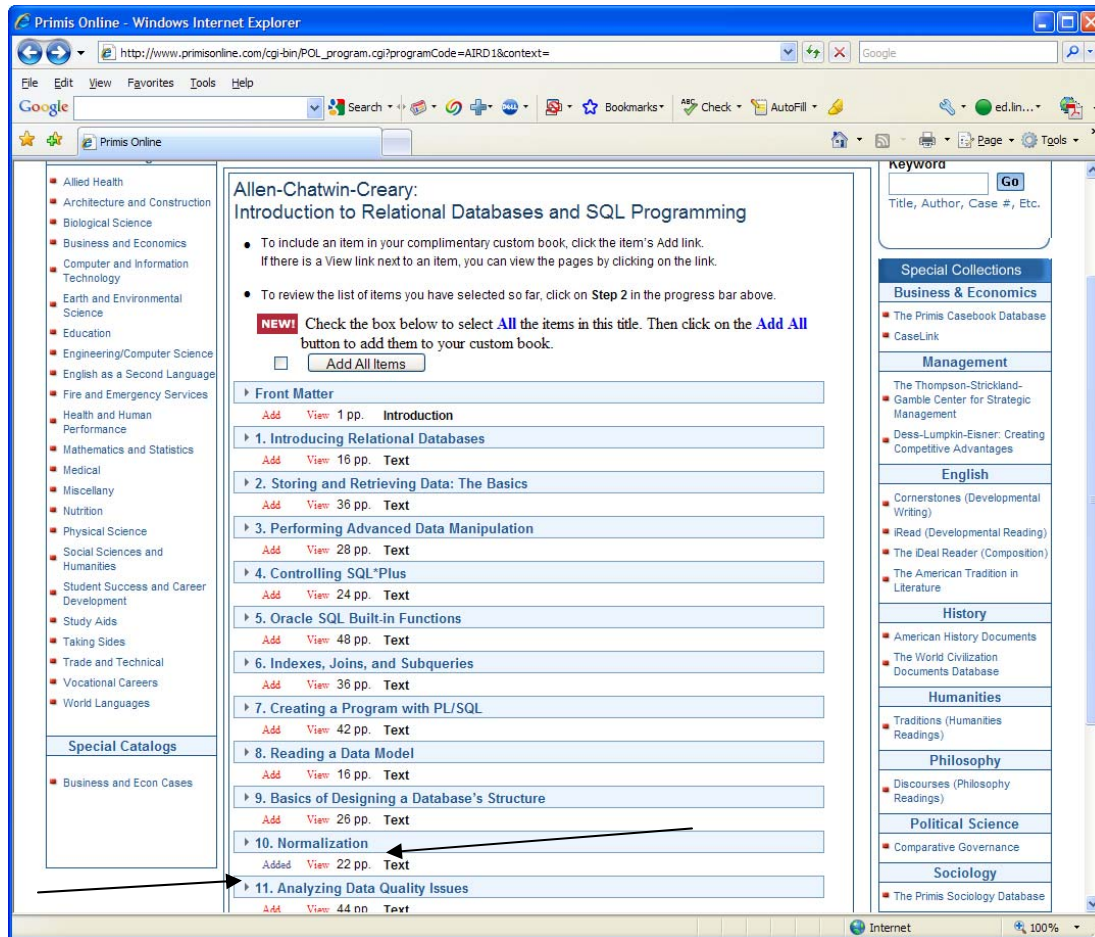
Primis Online - Windows Internet Explorer

http://www.primisonline.com/cgi-bin/POL_program.cgi?programCode=AIRD1&context=

Google

File Edit View Favorites Tools Help

Google Search Bookmarks Check AutoFill ed.lin...

Primis Online

Page Tools

Allied Health
Architecture and Construction
Biological Science
Business and Economics
Computer and Information Technology
Earth and Environmental Science
Education
Engineering/Computer Science
English as a Second Language
Fire and Emergency Services
Health and Human Performance
Mathematics and Statistics
Medical
Miscellany
Nutrition
Physical Science
Social Sciences and Humanities
Student Success and Career Development
Study Aids
Taking Sides
Trade and Technical
Vocational Careers
World Languages

Special Catalogs

Business and Econ Cases

Allen-Chatwin-Creary:
Introduction to Relational Databases and SQL Programming

• To include an item in your complimentary custom book, click the item's Add link. If there is a View link next to an item, you can view the pages by clicking on the link.

• To review the list of items you have selected so far, click on Step 2 in the progress bar above.

NEW! Check the box below to select All the items in this title. Then click on the Add All button to add them to your custom book.

Add All Items

Front Matter
Add View 1 pp. Introduction

1. Introducing Relational Databases
Add View 16 pp. Text

2. Storing and Retrieving Data: The Basics
Add View 36 pp. Text

3. Performing Advanced Data Manipulation
Add View 28 pp. Text

4. Controlling SQL*Plus
Add View 24 pp. Text

5. Oracle SQL Built-in Functions
Add View 48 pp. Text

6. Indexes, Joins, and Subqueries
Add View 36 pp. Text

7. Creating a Program with PL/SQL
Add View 42 pp. Text

8. Reading a Data Model
Add View 16 pp. Text

9. Basics of Designing a Database's Structure
Add View 26 pp. Text

10. Normalization
Added View 22 pp. Text

11. Analyzing Data Quality Issues
Add View 44 pp. Text

Keyword
Go
Title, Author, Case #, Etc.

Special Collections
Business & Economics
The Primis Casebook Database
CaseLink
Management
The Thompson-Strickland-Gamble Center for Strategic Management
Dess-Lumpkin-Eisner: Creating Competitive Advantages
English
Cornerstones (Developmental Writing)
iRead (Developmental Reading)
The iDeal Reader (Composition)
The American Tradition in Literature
History
American History Documents
The World Civilization Documents Database
Humanities
Traditions (Humanities Readings)
Philosophy
Discourses (Philosophy Readings)
Political Science
Comparative Governance
Sociology
The Primis Sociology Database

Internet 100%